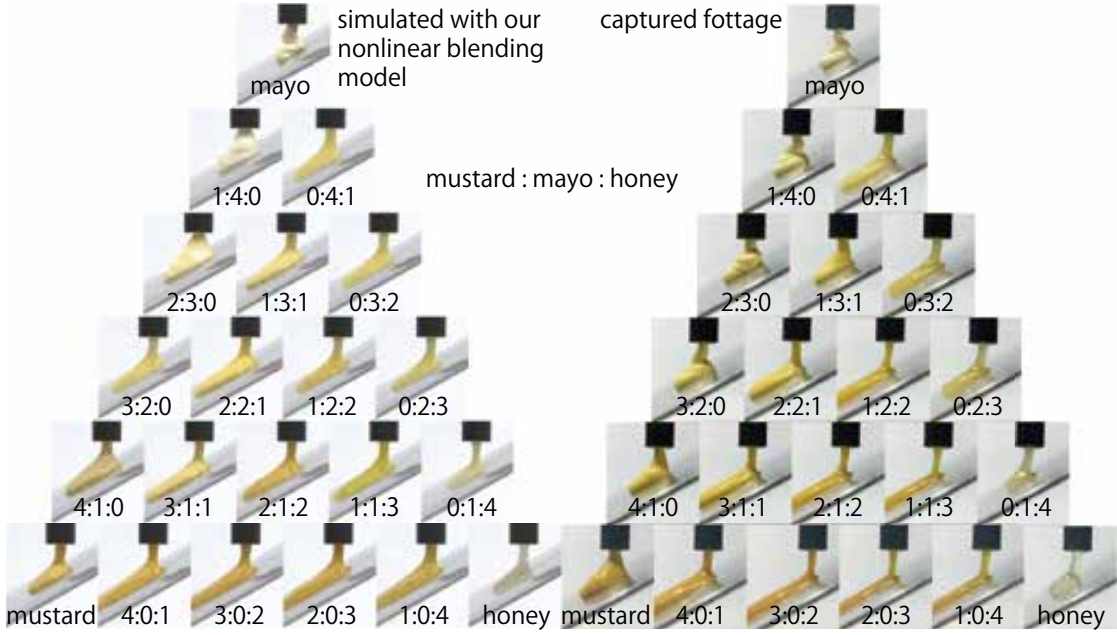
simulated with our nonlinear blending model

mayo

captured fottage

mayo

mustard : mayo : honey

1:4:0 0:4:1

1:4:0 0:4:1

2:3:0 1:3:1 0:3:2

2:3:0 1:3:1 0:3:2

3:2:0 2:2:1 1:2:2 0:2:3

3:2:0 2:2:1 1:2:2 0:2:3

4:1:0 3:1:1 2:1:2 1:1:3 0:1:4

4:1:0 3:1:1 2:1:2 1:1:3 0:1:4

mustard 4:0:1 3:0:2 2:0:3 1:0:4 honey

mustard 4:0:1 3:0:2 2:0:3 1:0:4 honey